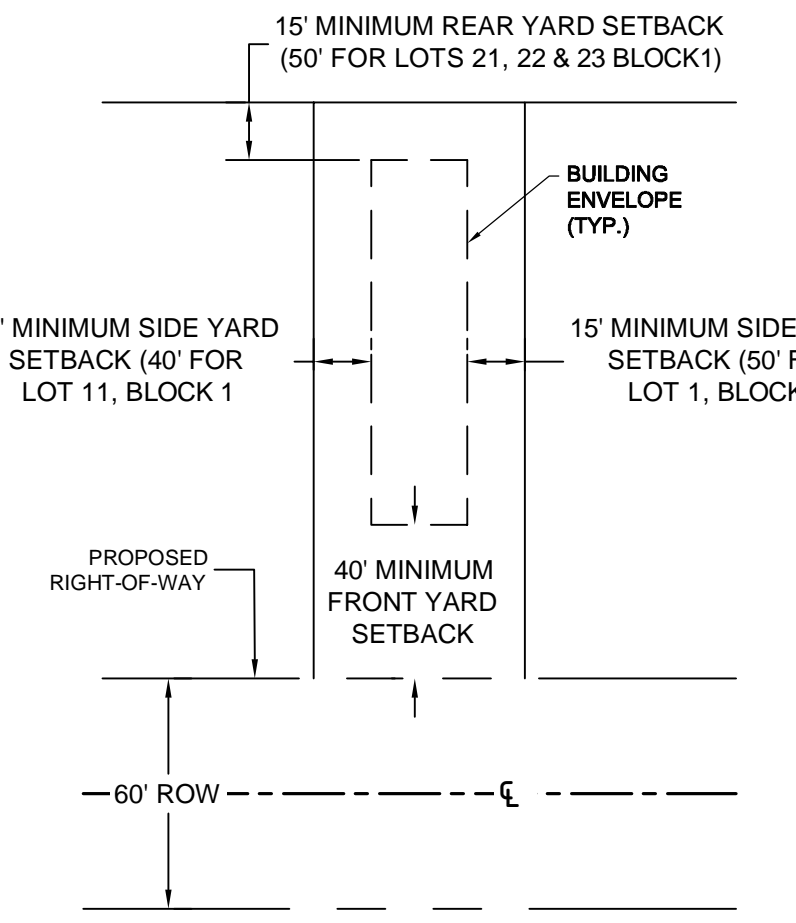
15' MINIMUM REAR YARD SETBACK (50' FOR LOTS 21, 22 & 23 BLOCK1)

BUILDING ENVELOPE (TYP.)

' MINIMUM SIDE YARD SETBACK (40' FOR LOT 11, BLOCK 1

15' MINIMUM SIDE SETBACK (50' F LOT 1, BLOCK

PROPOSED RIGHT-OF-WAY

40' MINIMUM FRONT YARD SETBACK

60' ROW

℄